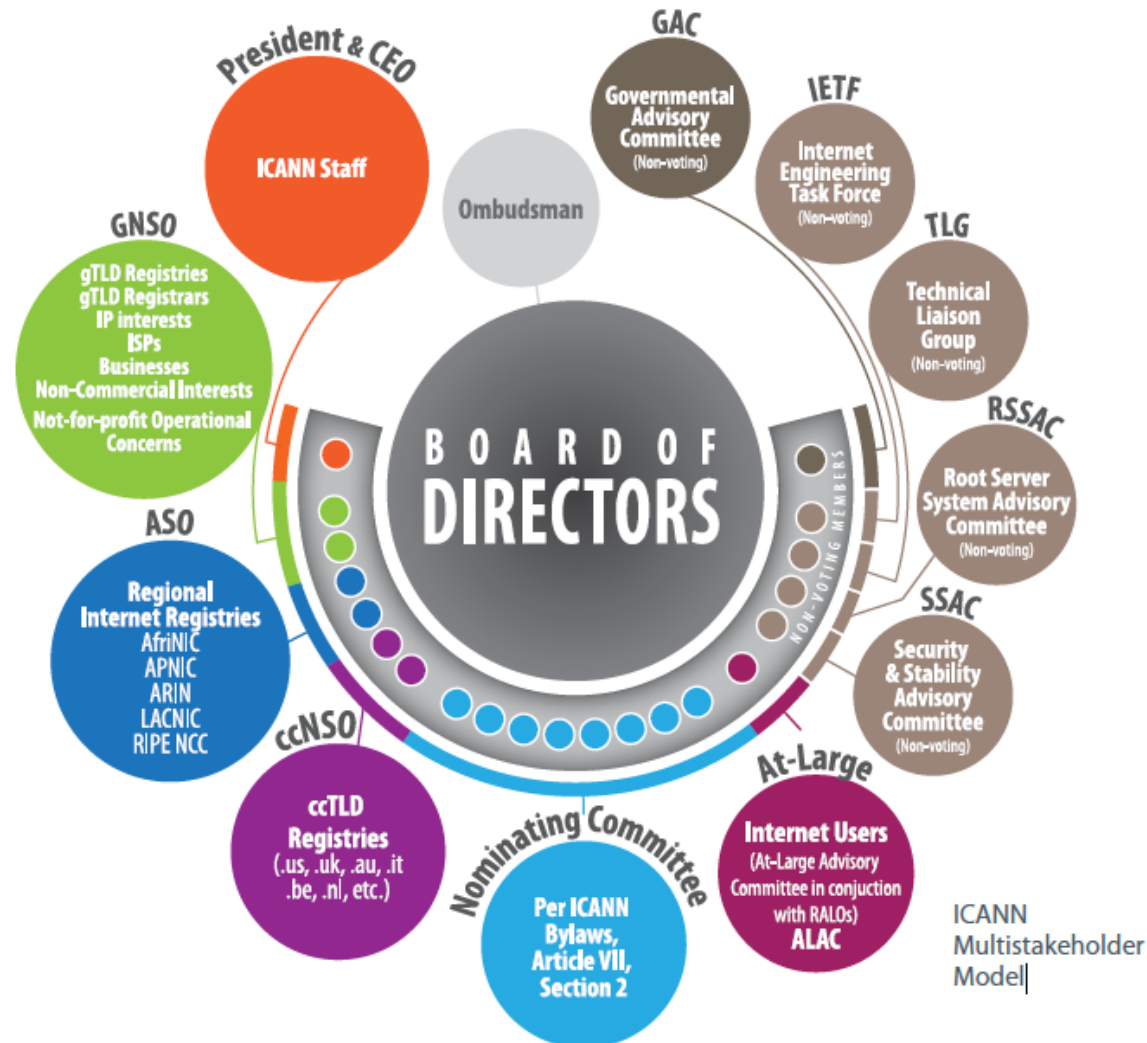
President & CEO

ICANN Staff

Ombudsman

GAC

Governmental Advisory Committee (Non-voting)

IETF

Internet Engineering Task Force (Non-voting)

TLG

Technical Liaison Group (Non-voting)

GNSO

gTLD Registries
gTLD Registrars
IP interests
ISPs
Businesses
Non-Commercial Interests
Not-for-profit Operational Concerns

BOARD OF DIRECTORS

NON-VOTING MEMBERS

RSSAC

Root Server System Advisory Committee (Non-voting)

SSAC

Security & Stability Advisory Committee (Non-voting)

ASO

Regional Internet Registries
AfriNIC
APNIC
ARIN
LACNIC
RIPE NCC

ccNSO

ccTLD Registries (.us, .uk, .au, .it .be, .nl, etc.)

Nominating Committee

Per ICANN Bylaws, Article VII, Section 2

At-Large

Internet Users (At-Large Advisory Committee in conjuction with RALOs) ALAC

ICANN Multistakeholder Model